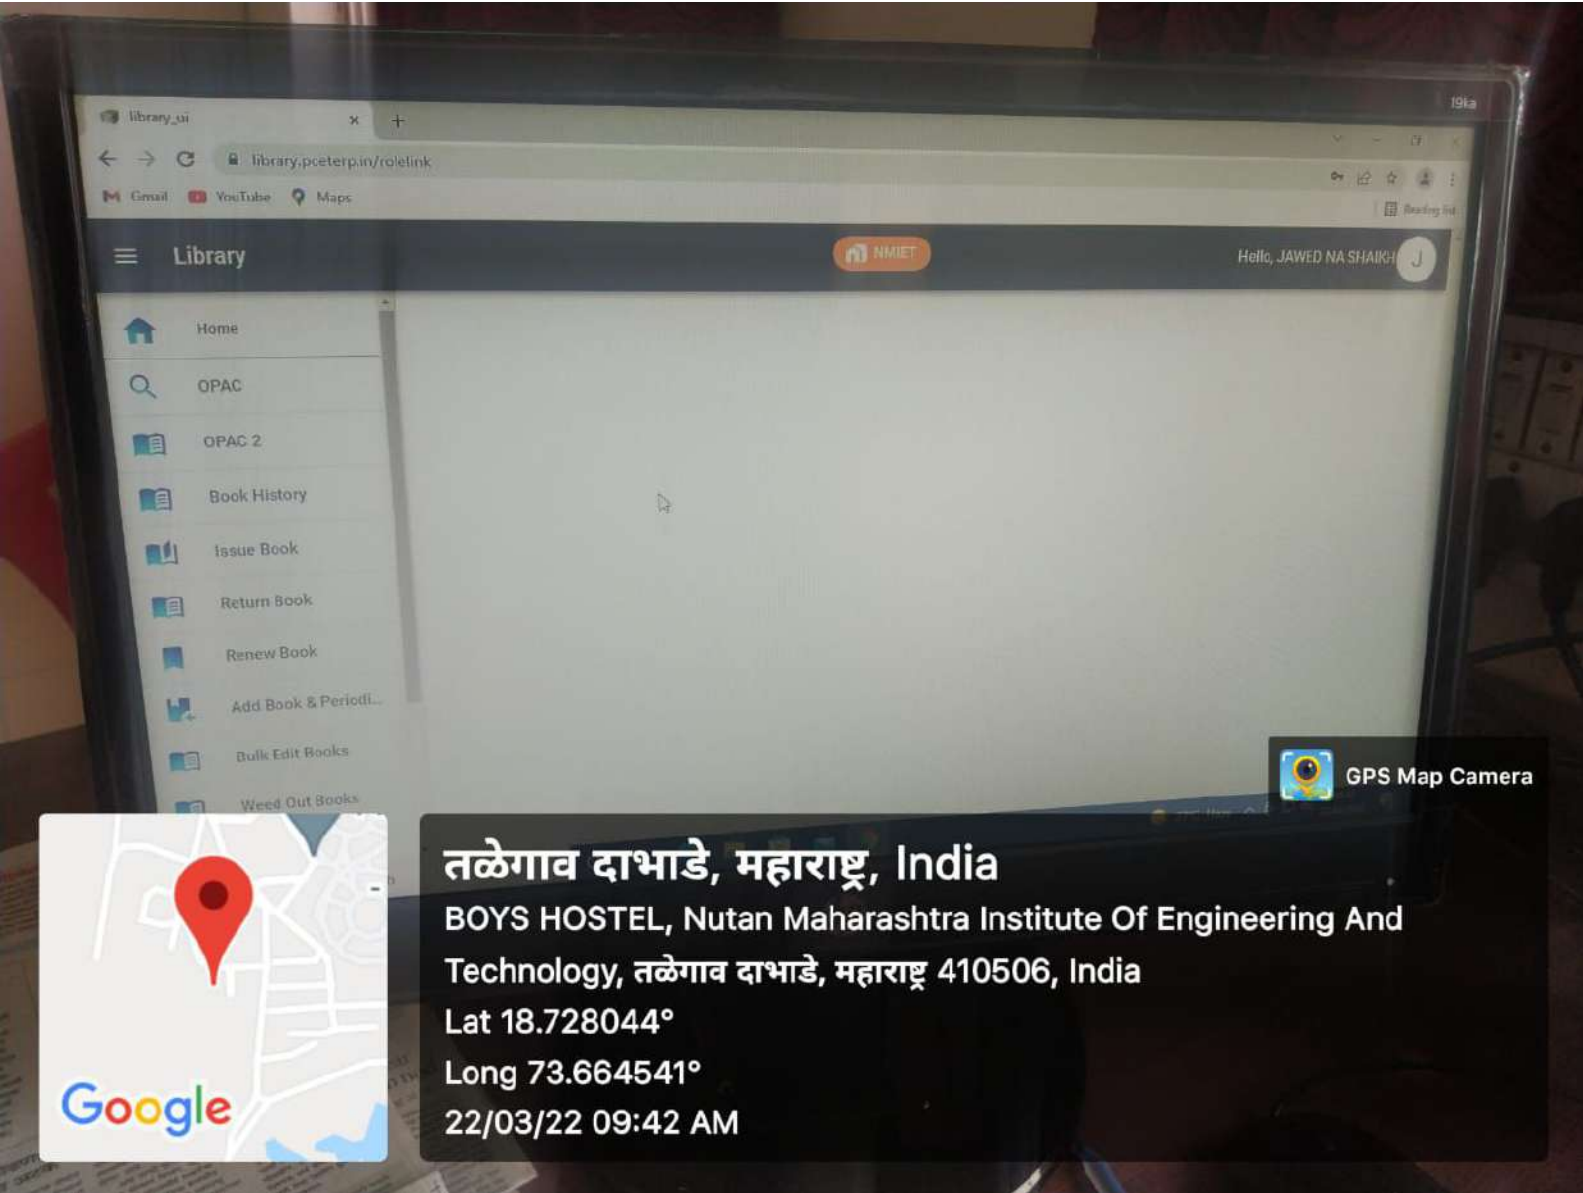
library_ui

library.pceterp.in/rolelink

Gmail YouTube Maps

Reading list

Library

NMIET

Hello, JAWED NA SHAIKH J

Home

OPAC

OPAC 2

Book History

Issue Book

Return Book

Renew Book

Add Book & Periodi...

Bulk Edit Books

Weed Out Books

GPS Map Camera

तळेगाव दाभाडे, महाराष्ट्र, India

BOYS HOSTEL, Nutan Maharashtra Institute Of Engineering And Technology, तळेगाव दाभाडे, महाराष्ट्र 410506, India

Lat 18.728044°

Long 73.664541°

22/03/22 09:42 AM

Google